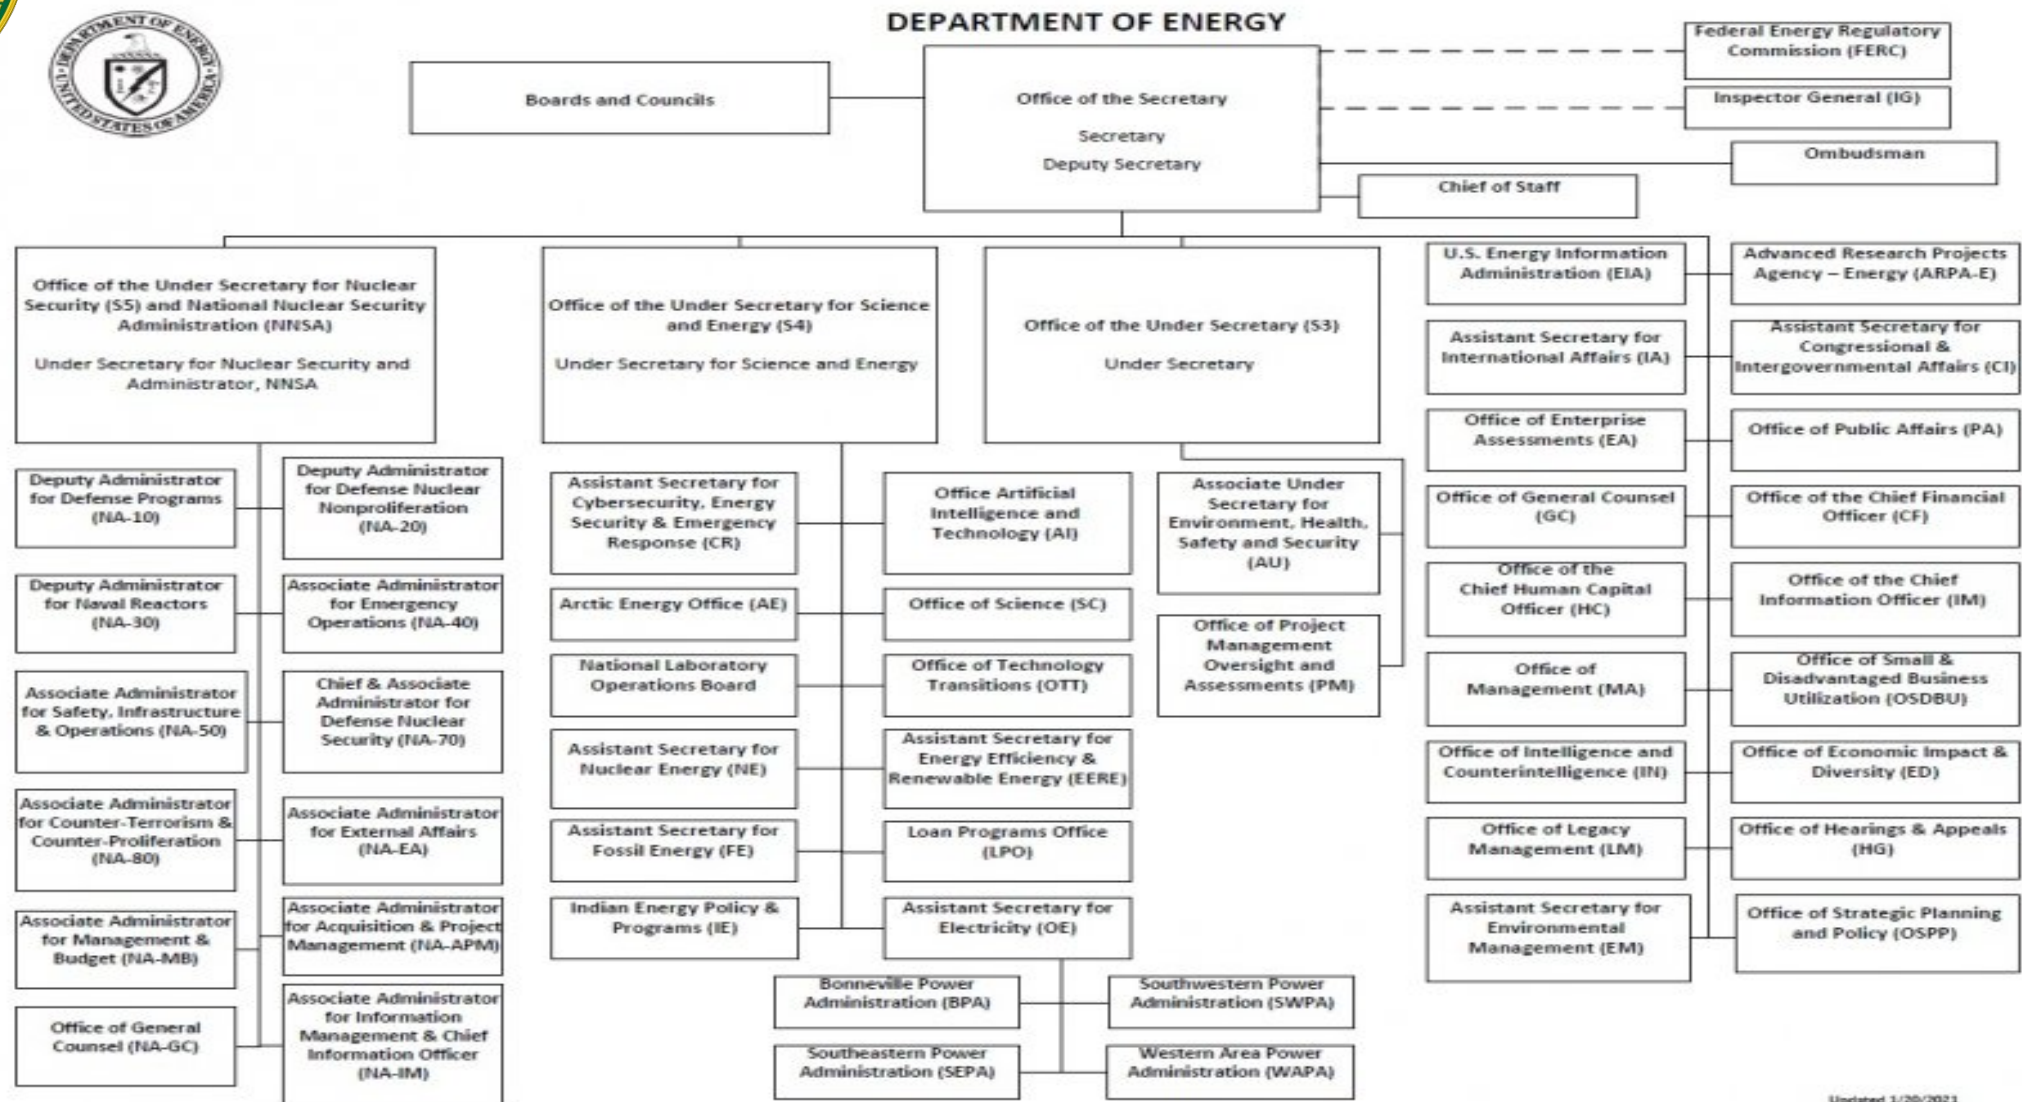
DEPARTMENT OF ENERGY

DEPARTMENT OF ENERGY
UNITED STATES OF AMERICA

Boards and Councils

Office of the Secretary

Secretary

Deputy Secretary

Federal Energy Regulatory Commission (FERC)

Inspector General (IG)

Ombudsman

Chief of Staff

Office of the Under Secretary for Nuclear Security (S5) and National Nuclear Security Administration (NNSA)

Under Secretary for Nuclear Security and Administrator, NNSA

Office of the Under Secretary for Science and Energy (S4)

Under Secretary for Science and Energy

Office of the Under Secretary (S3)

Under Secretary

U.S. Energy Information Administration (EIA)

Advanced Research Projects Agency – Energy (ARPA-E)

Assistant Secretary for International Affairs (IA)

Assistant Secretary for Congressional & Intergovernmental Affairs (CI)

Office of Enterprise Assessments (EA)

Office of Public Affairs (PA)

Office of General Counsel (GC)

Office of the Chief Financial Officer (CF)

Office of the Chief Human Capital Officer (HC)

Office of the Chief Information Officer (IM)

Office of Management (MA)

Office of Small & Disadvantaged Business Utilization (OSDBU)

Office of Intelligence and Counterintelligence (IN)

Office of Economic Impact & Diversity (ED)

Office of Legacy Management (LM)

Office of Hearings & Appeals (HG)

Assistant Secretary for Environmental Management (EM)

Office of Strategic Planning and Policy (OSPP)

Deputy Administrator for Defense Programs (NA-10)

Deputy Administrator for Defense Nuclear Nonproliferation (NA-20)

Deputy Administrator for Naval Reactors (NA-30)

Associate Administrator for Emergency Operations (NA-40)

Associate Administrator for Safety, Infrastructure & Operations (NA-50)

Chief & Associate Administrator for Defense Nuclear Security (NA-70)

Associate Administrator for Counter-Terrorism & Counter-Proliferation (NA-80)

Associate Administrator for External Affairs (NA-EA)

Associate Administrator for Management & Budget (NA-MB)

Associate Administrator for Acquisition & Project Management (NA-APM)

Office of General Counsel (NA-GC)

Associate Administrator for Information Management & Chief Information Officer (NA-IM)

Assistant Secretary for Cybersecurity, Energy Security & Emergency Response (CR)

Office Artificial Intelligence and Technology (AI)

Arctic Energy Office (AE)

Office of Science (SC)

National Laboratory Operations Board

Office of Technology Transitions (OTT)

Assistant Secretary for Nuclear Energy (NE)

Assistant Secretary for Energy Efficiency & Renewable Energy (EERE)

Assistant Secretary for Fossil Energy (FE)

Loan Programs Office (LPO)

Indian Energy Policy & Programs (IE)

Assistant Secretary for Electricity (OE)

Bonneville Power Administration (BPA)

Southwestern Power Administration (SWPA)

Southeastern Power Administration (SEPA)

Western Area Power Administration (WAPA)

Associate Under Secretary for Environment, Health, Safety and Security (AU)

Office of Project Management Oversight and Assessments (PM)

Updated 1/20/2021